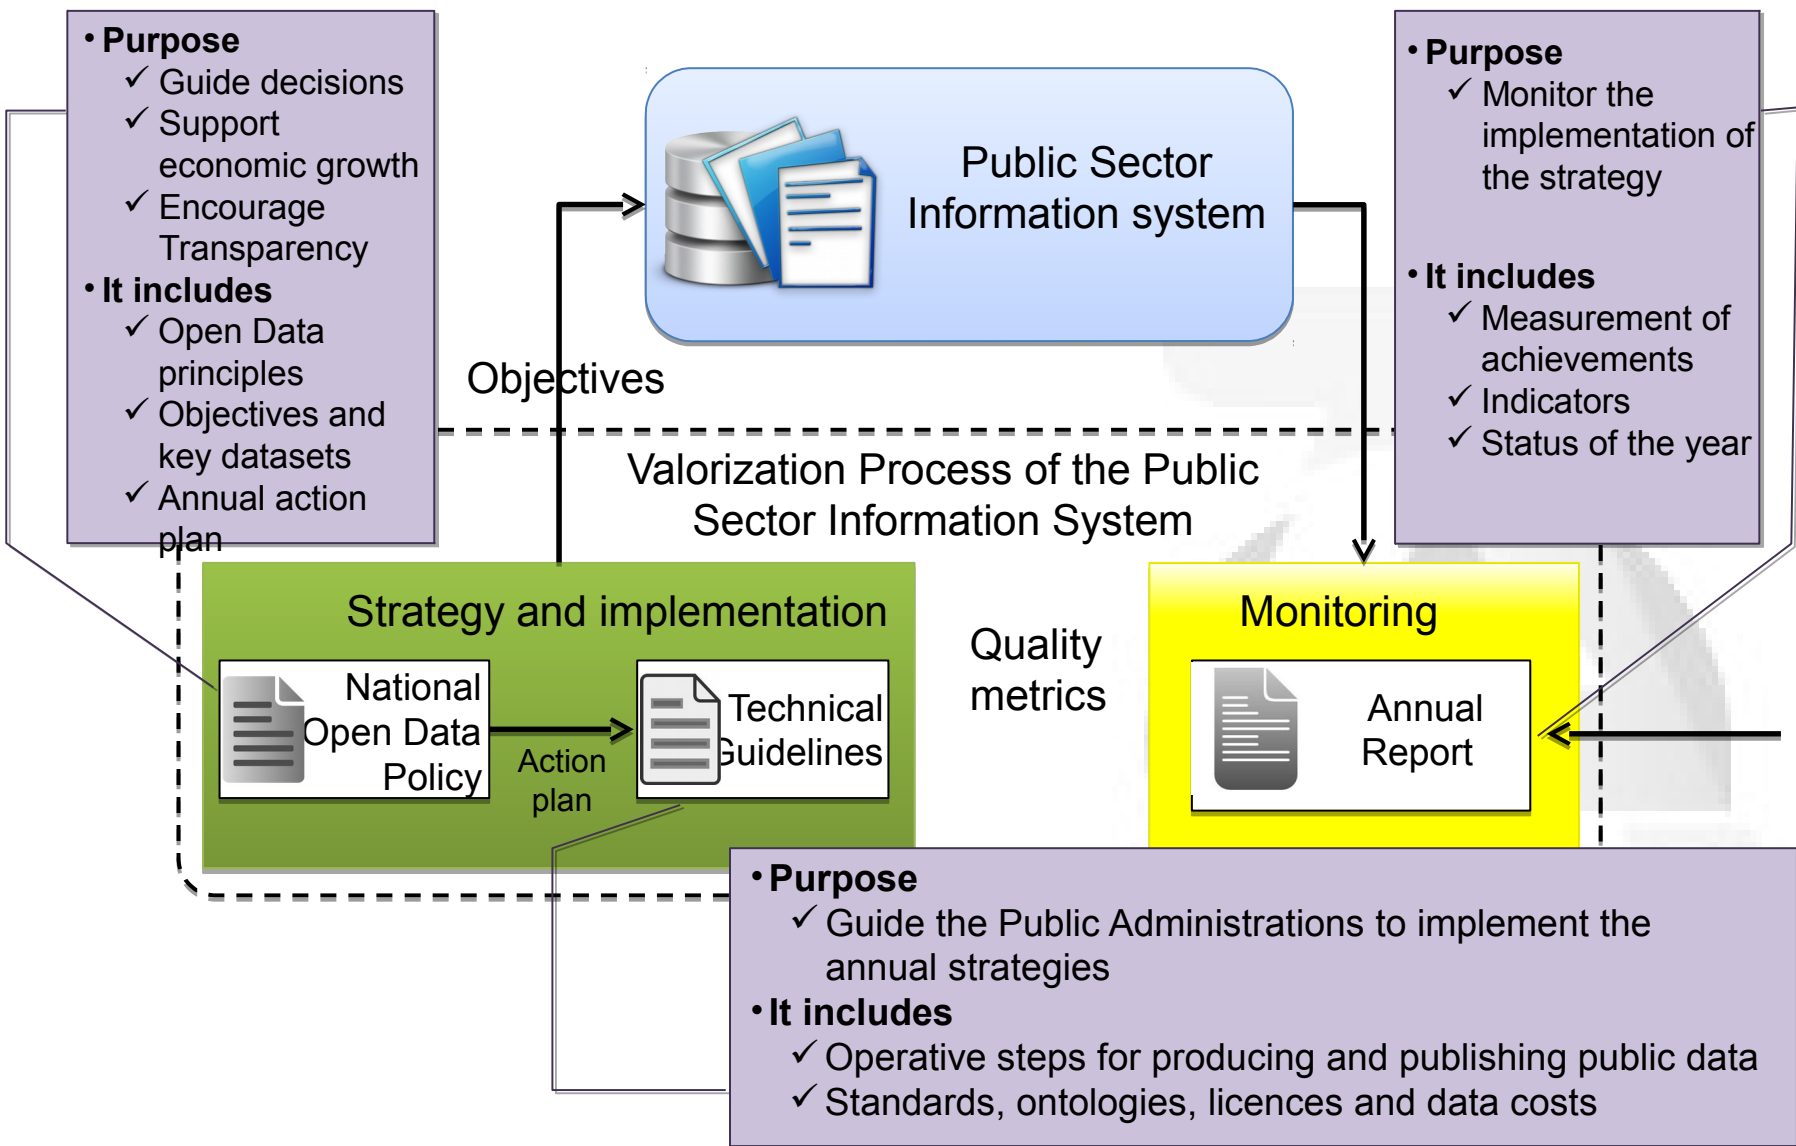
• Purpose
✓ Guide decisions
✓ Support economic growth
✓ Encourage Transparency
• It includes
✓ Open Data principles
✓ Objectives and key datasets
✓ Annual action plan

Public Sector Information system

• Purpose
✓ Monitor the implementation of the strategy
• It includes
✓ Measurement of achievements
✓ Indicators
✓ Status of the year

Objectives

Valorization Process of the Public Sector Information System

Strategy and implementation

National Open Data Policy

Action plan

Technical Guidelines

Quality metrics

Monitoring

Annual Report

• Purpose
✓ Guide the Public Administrations to implement the annual strategies
• It includes
✓ Operative steps for producing and publishing public data
✓ Standards, ontologies, licences and data costs